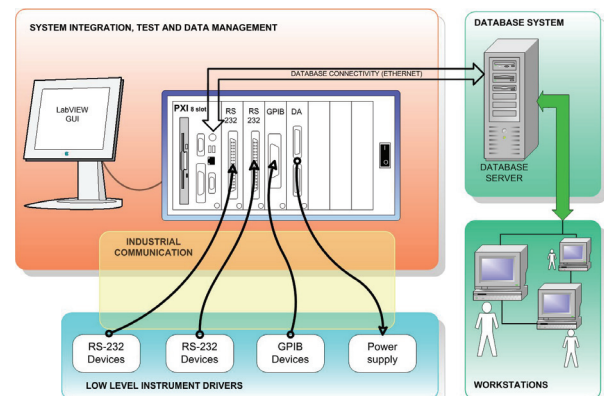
SYSTEM INTEGRATION, TEST AND DATA MANAGEMENT

DATABASE SYSTEM

DATABASE CONNECTIVITY (ETHERNET)

LabVIEW GUI

PXI 8 slot

RS 232

RS 232

GPIB

DA

DATABASE SERVER

INDUSTRIAL COMMUNICATION

RS-232 Devices

RS-232 Devices

GPIB Devices

Power supply

LOW LEVEL INSTRUMENT DRIVERS

WORKSTATIONS